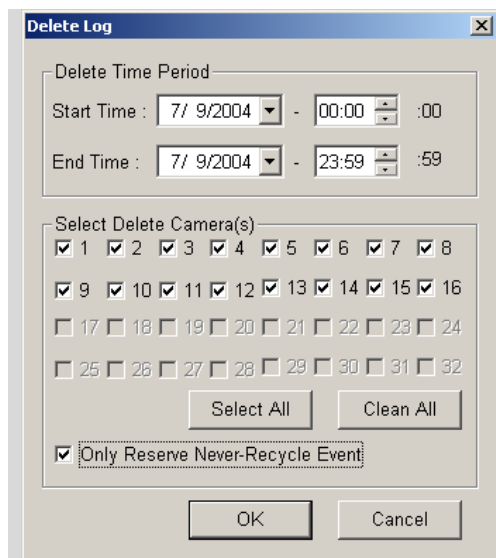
Delete Log

Delete Time Period

Start Time : 7/ 9/2004 - 00:00 :00

End Time : 7/ 9/2004 - 23:59 :59

Select Delete Camera(s)

1 2 3 4 5 6 7 8

9 10 11 12 13 14 15 16

17 18 19 20 21 22 23 24

25 26 27 28 29 30 31 32

Select All

Clean All

Only Reserve Never-Recycle Event

OK

Cancel